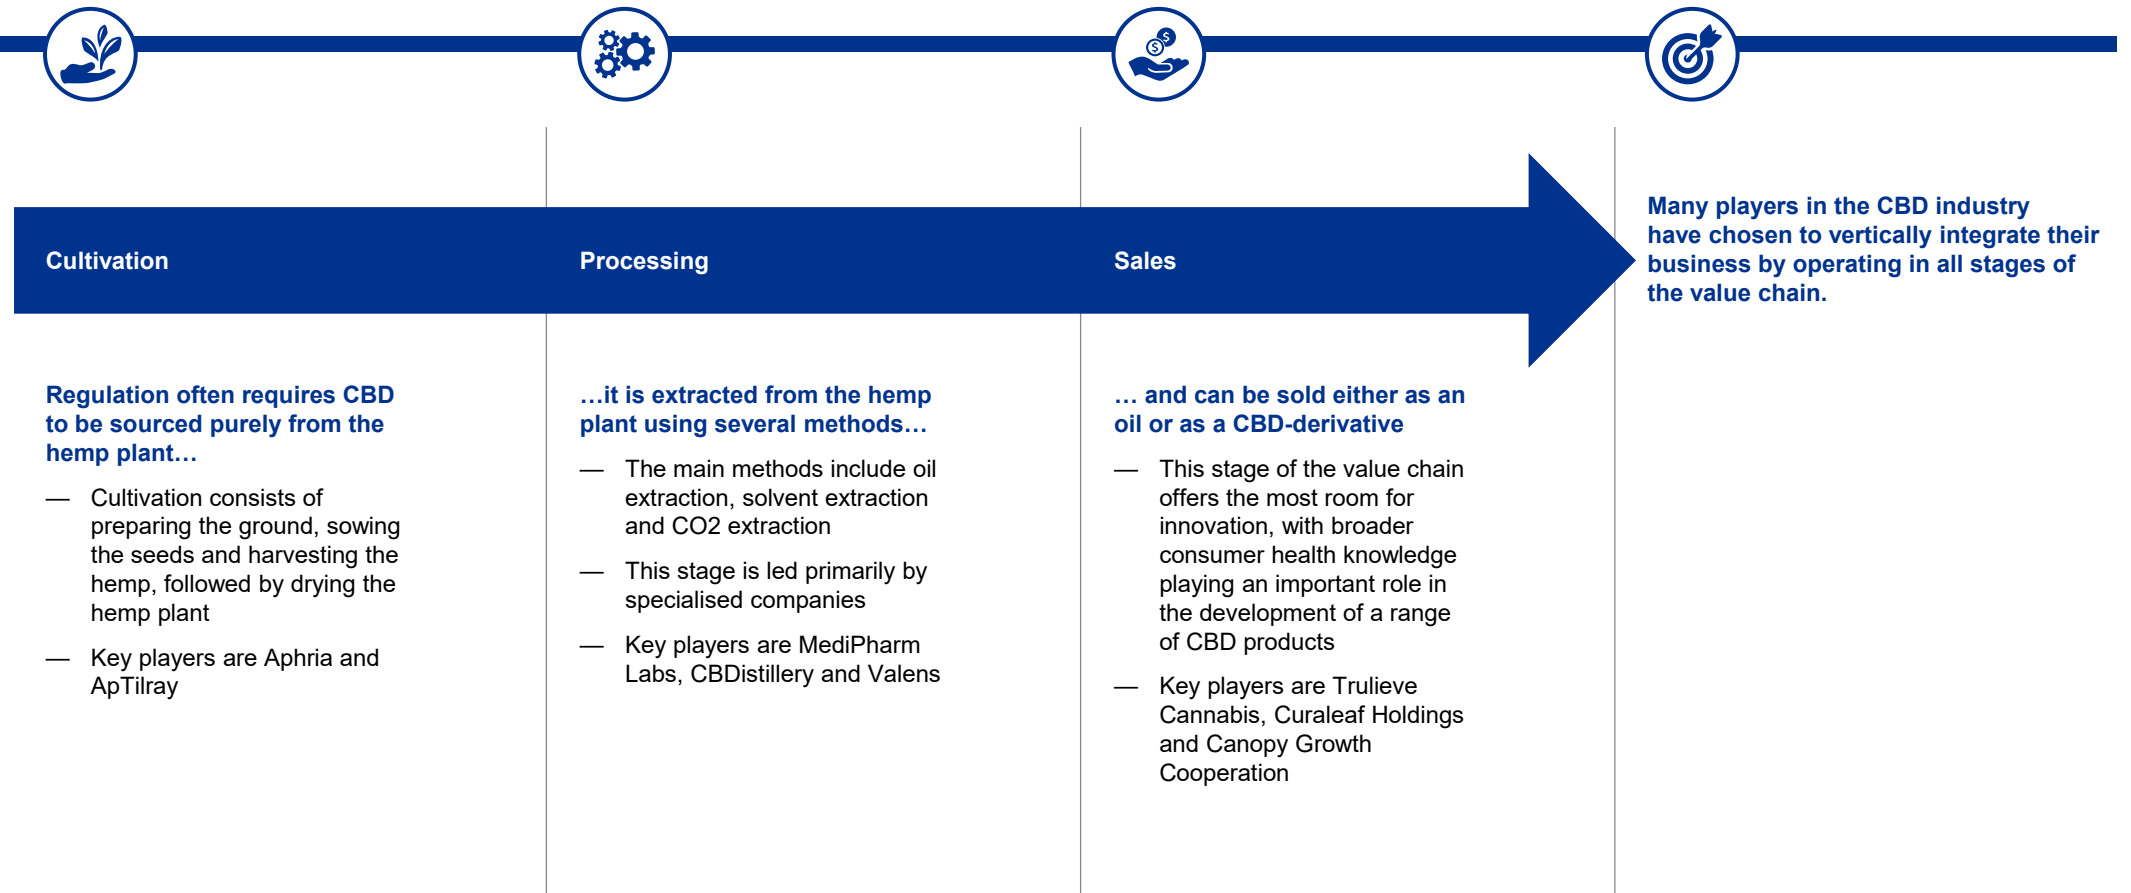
Cultivation

Regulation often requires CBD to be sourced purely from the hemp plant…

— Cultivation consists of preparing the ground, sowing the seeds and harvesting the hemp, followed by drying the hemp plant

— Key players are Aphria and ApTilray

Processing

…it is extracted from the hemp plant using several methods…

— The main methods include oil extraction, solvent extraction and CO2 extraction

— This stage is led primarily by specialised companies

— Key players are MediPharm Labs, CBDistillery and Valens

Sales

… and can be sold either as an oil or as a CBD-derivative

— This stage of the value chain offers the most room for innovation, with broader consumer health knowledge playing an important role in the development of a range of CBD products

— Key players are Trulieve Cannabis, Curaleaf Holdings and Canopy Growth Cooperation

Many players in the CBD industry have chosen to vertically integrate their business by operating in all stages of the value chain.